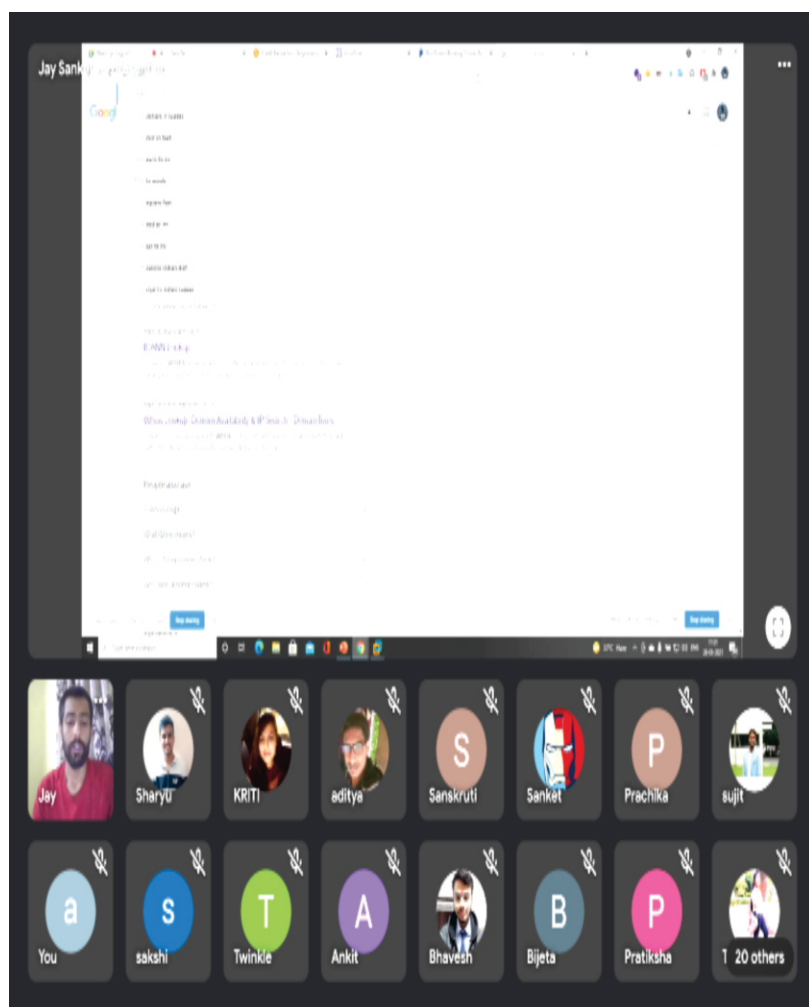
Jay Sank

Google

ICANN Lookup

Whois Lookup, Domain Availability & IP Search - DomainTools

People also ask

Stop sharing

Stop sharing

Type here to search

S
P
a
s
T
A
B
P

Jay
Sharyu
KRITI
aditya
Sanskruti
Sanket
Prachika
sujit
You
sakshi
Twinkle
Ankit
Bhavesh
Bijeta
Pratiksha
20 others